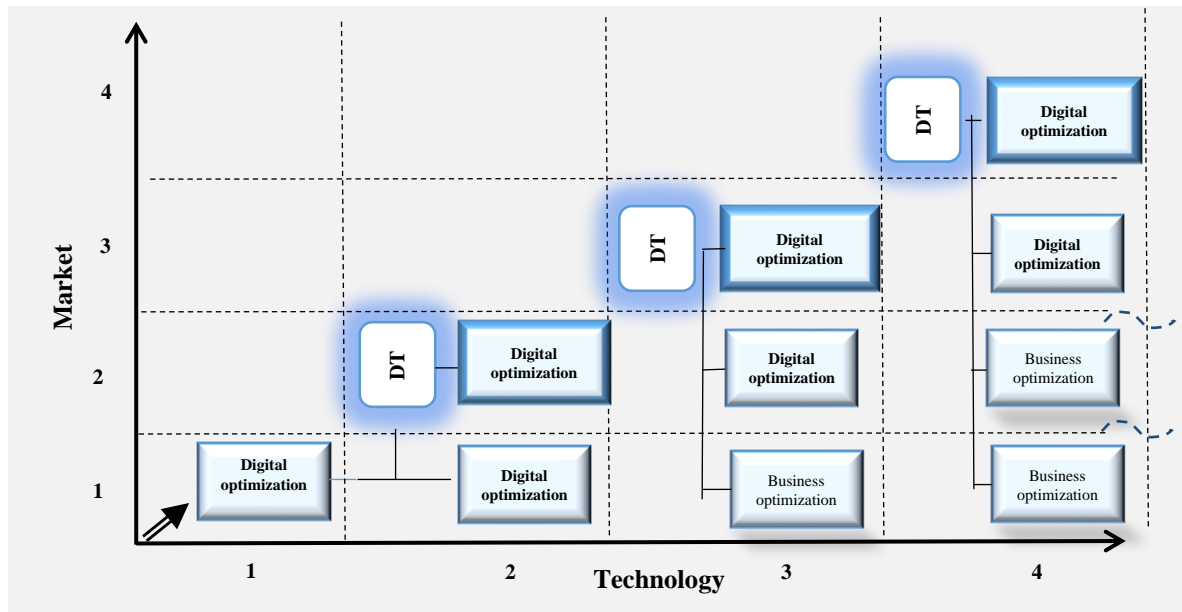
Market

4

3

2

1

Digital optimization

DT

Digital optimization

Digital optimization

DT

Digital optimization

Digital optimization

Business optimization

DT

Digital optimization

Digital optimization

Business optimization

Business optimization

1

2

Technology

3

4